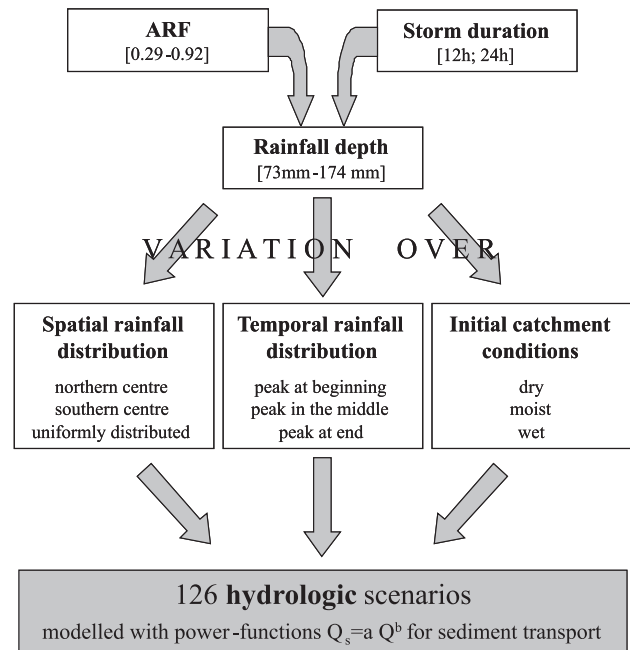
ARF
[0.29-0.92]

Storm duration
[12h; 24h]

Rainfall depth
[73mm-174 mm]

VARIATION OVER

Spatial rainfall distribution
northern centre
southern centre
uniformly distributed

Temporal rainfall distribution
peak at beginning
peak in the middle
peak at end

Initial catchment conditions
dry
moist
wet

126 hydrologic scenarios
modelled with power-functions $Q_s = a\,Q^b$ for sediment transport